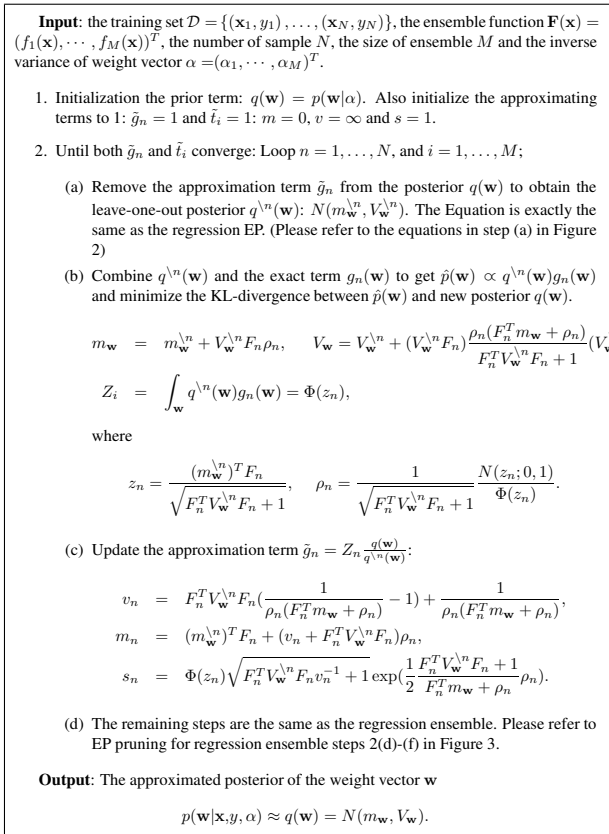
**Input**: the training set $\mathcal{D} = \{(\mathbf{x}_1, y_1), \ldots, (\mathbf{x}_N, y_N)\}$, the ensemble function $\mathbf{F}(\mathbf{x}) = (f_1(\mathbf{x}), \cdots, f_M(\mathbf{x}))^T$, the number of sample $N$, the size of ensemble $M$ and the inverse variance of weight vector $\alpha = (\alpha_1, \cdots, \alpha_M)^T$.

1. Initialization the prior term: $q(\mathbf{w}) = p(\mathbf{w}|\alpha)$. Also initialize the approximating terms to 1: $\tilde{g}_n = 1$ and $\tilde{t}_i = 1$: $m = 0$, $v = \infty$ and $s = 1$.

2. Until both $\tilde{g}_n$ and $\tilde{t}_i$ converge: Loop $n = 1, \ldots, N$, and $i = 1, \ldots, M$;

(a) Remove the approximation term $\tilde{g}_n$ from the posterior $q(\mathbf{w})$ to obtain the leave-one-out posterior $q^{\setminus n}(\mathbf{w})$: $N(m_{\mathbf{w}}^{\setminus n}, V_{\mathbf{w}}^{\setminus n})$. The Equation is exactly the same as the regression EP. (Please refer to the equations in step (a) in Figure 2)

(b) Combine $q^{\setminus n}(\mathbf{w})$ and the exact term $g_n(\mathbf{w})$ to get $\hat{p}(\mathbf{w}) \propto q^{\setminus n}(\mathbf{w})g_n(\mathbf{w})$ and minimize the KL-divergence between $\hat{p}(\mathbf{w})$ and new posterior $q(\mathbf{w})$.

$m_{\mathbf{w}} = m_{\mathbf{w}}^{\setminus n} + V_{\mathbf{w}}^{\setminus n} F_n \rho_n, \quad V_{\mathbf{w}} = V_{\mathbf{w}}^{\setminus n} + (V_{\mathbf{w}}^{\setminus n} F_n)\frac{\rho_n(F_n^T m_{\mathbf{w}} + \rho_n)}{F_n^T V_{\mathbf{w}}^{\setminus n} F_n + 1}(V$ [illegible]

$Z_i = \int_{\mathbf{w}} q^{\setminus n}(\mathbf{w}) g_n(\mathbf{w}) = \Phi(z_n),$

where

$z_n = \frac{(m_{\mathbf{w}}^{\setminus n})^T F_n}{\sqrt{F_n^T V_{\mathbf{w}}^{\setminus n} F_n + 1}}, \quad \rho_n = \frac{1}{\sqrt{F_n^T V_{\mathbf{w}}^{\setminus n} F_n + 1}} \frac{N(z_n; 0, 1)}{\Phi(z_n)}.$

(c) Update the approximation term $\tilde{g}_n = Z_n \frac{q(\mathbf{w})}{q^{\setminus n}(\mathbf{w})}$:

$v_n = F_n^T V_{\mathbf{w}}^{\setminus n} F_n (\frac{1}{\rho_n(F_n^T m_{\mathbf{w}} + \rho_n)} - 1) + \frac{1}{\rho_n(F_n^T m_{\mathbf{w}} + \rho_n)},$
$m_n = (m_{\mathbf{w}}^{\setminus n})^T F_n + (v_n + F_n^T V_{\mathbf{w}}^{\setminus n} F_n)\rho_n,$
$s_n = \Phi(z_n)\sqrt{F_n^T V_{\mathbf{w}}^{\setminus n} F_n v_n^{-1} + 1}\exp(\frac{1}{2}\frac{F_n^T V_{\mathbf{w}}^{\setminus n} F_n + 1}{F_n^T m_{\mathbf{w}} + \rho_n}\rho_n).$

(d) The remaining steps are the same as the regression ensemble. Please refer to EP pruning for regression ensemble steps 2(d)-(f) in Figure 3.

**Output**: The approximated posterior of the weight vector $\mathbf{w}$

$p(\mathbf{w}|\mathbf{x}, y, \alpha) \approx q(\mathbf{w}) = N(m_{\mathbf{w}}, V_{\mathbf{w}}).$